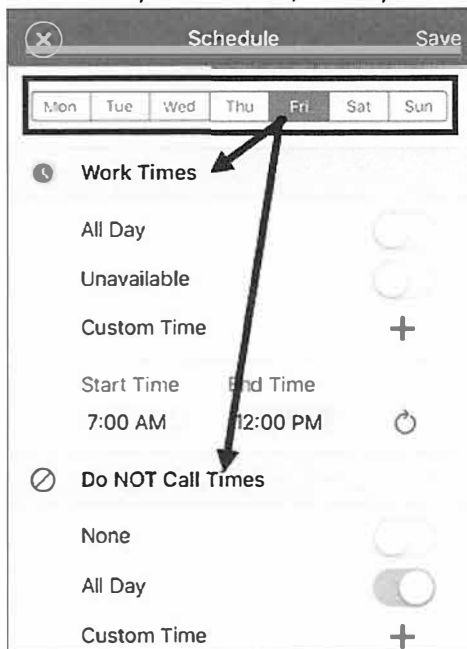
Schedule
Save

| Mon | Tue | Wed | Thu | Fri | Sat | Sun |
|---|---|---|---|---|---|---|

Work Times

All Day

Unavailable

Custom Time

Start Time
End Time
7:00 AM
12:00 PM

Do NOT Call Times

None

All Day

Custom Time